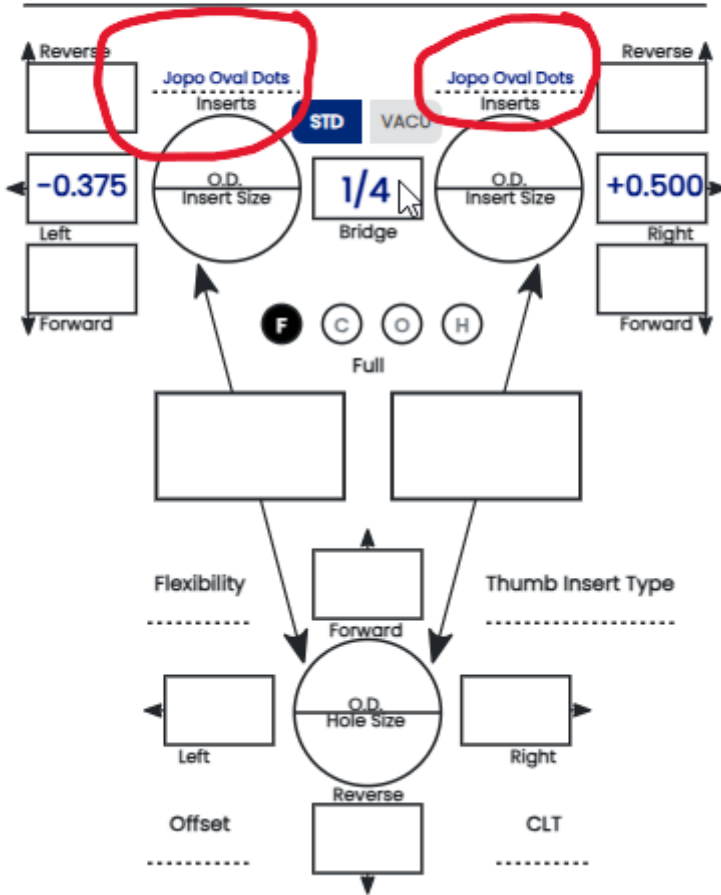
Reverse
Jopo Oval Dots
Inserts
STD
VACU
Jopo Oval Dots
Inserts
Reverse

-0.375
Left
O.D.
Insert Size
1/4
Bridge
O.D.
Insert Size
+0.500
Right

Forward
F C O H
Full
Forward

Flexibility
Forward
Thumb Insert Type

Left
O.D.
Hole Size
Right
Reverse

Offset
CLT